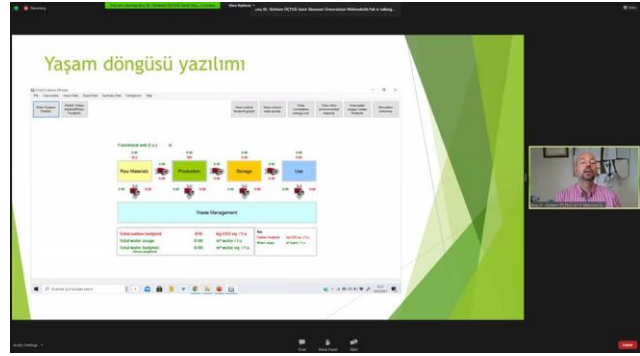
Recording

View Options

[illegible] Dr. Gürkan ÖZTÜRK Sakarya Üniversitesi Mühendislik Fak is talking...

Yaşam döngüsü yazılımı

Functional unit (f.u.)

Raw Materials

Production

Storage

Use

Waste Management

Total carbon footprint

Total water usage

Total water footprint

kg CO2 eq. / f.u.

m³ water / f.u.

m³ water eq. / f.u.

Carbon footprint

Water usage

kg CO2 eq. / f.u.

m³ water / f.u.

Aramak için buraya yazın

Audio Settings

Chat

Raise Hand

Q&A

Leave